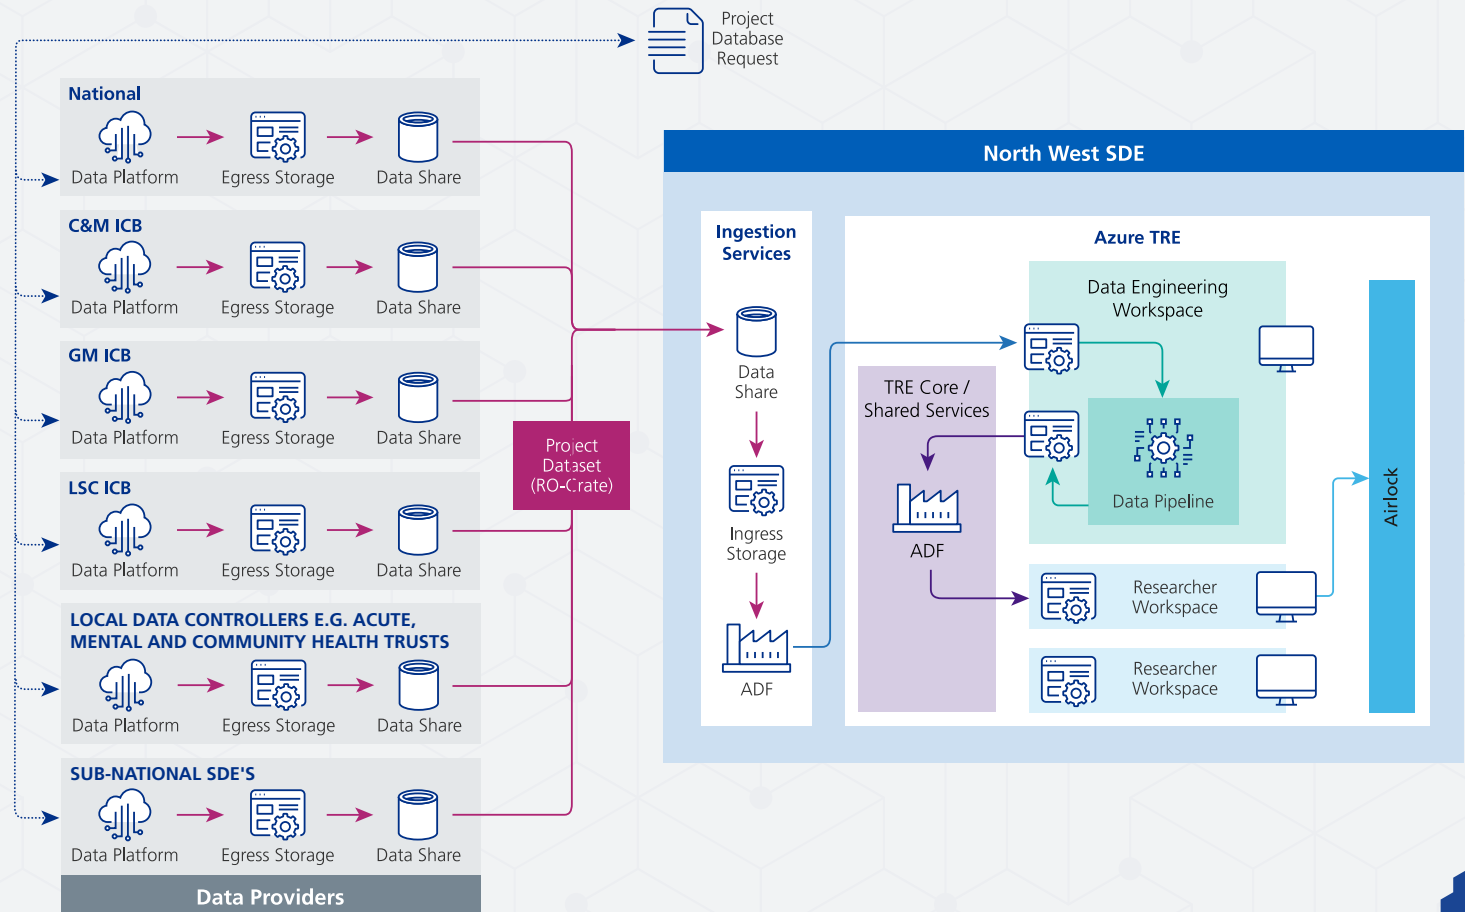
Project Database Request

National
Data Platform
Egress Storage
Data Share

C&M ICB
Data Platform
Egress Storage
Data Share

GM ICB
Data Platform
Egress Storage
Data Share

LSC ICB
Data Platform
Egress Storage
Data Share

LOCAL DATA CONTROLLERS E.G. ACUTE, MENTAL AND COMMUNITY HEALTH TRUSTS
Data Platform
Egress Storage
Data Share

SUB-NATIONAL SDE'S
Data Platform
Egress Storage
Data Share

Data Providers

Project Dataset (RO-Crate)

North West SDE

Ingestion Services
Data Share
Ingress Storage
ADF

Azure TRE
TRE Core / Shared Services
ADF
Data Engineering Workspace
Data Pipeline
Researcher Workspace
Researcher Workspace
Airlock